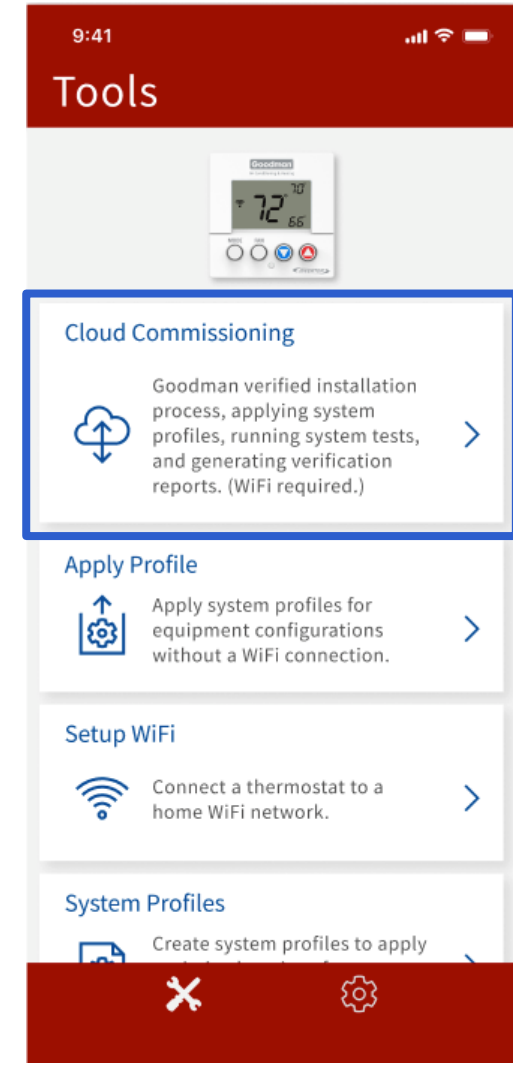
9:41

Tools

Goodman

72 70 66

Cloud Commissioning

Goodman verified installation process, applying system profiles, running system tests, and generating verification reports. (WiFi required.)

Apply Profile

Apply system profiles for equipment configurations without a WiFi connection.

Setup WiFi

Connect a thermostat to a home WiFi network.

System Profiles

Create system profiles to apply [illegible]